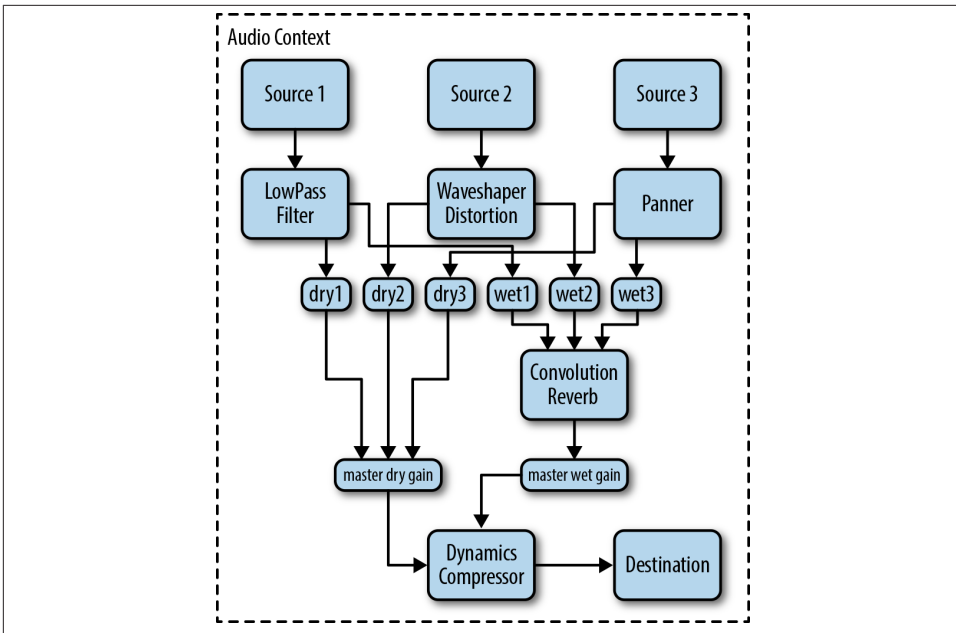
Audio Context

Source 1

Source 2

Source 3

LowPass Filter

Waveshaper Distortion

Panner

dry1

dry2

dry3

wet1

wet2

wet3

Convolution Reverb

master dry gain

master wet gain

Dynamics Compressor

Destination